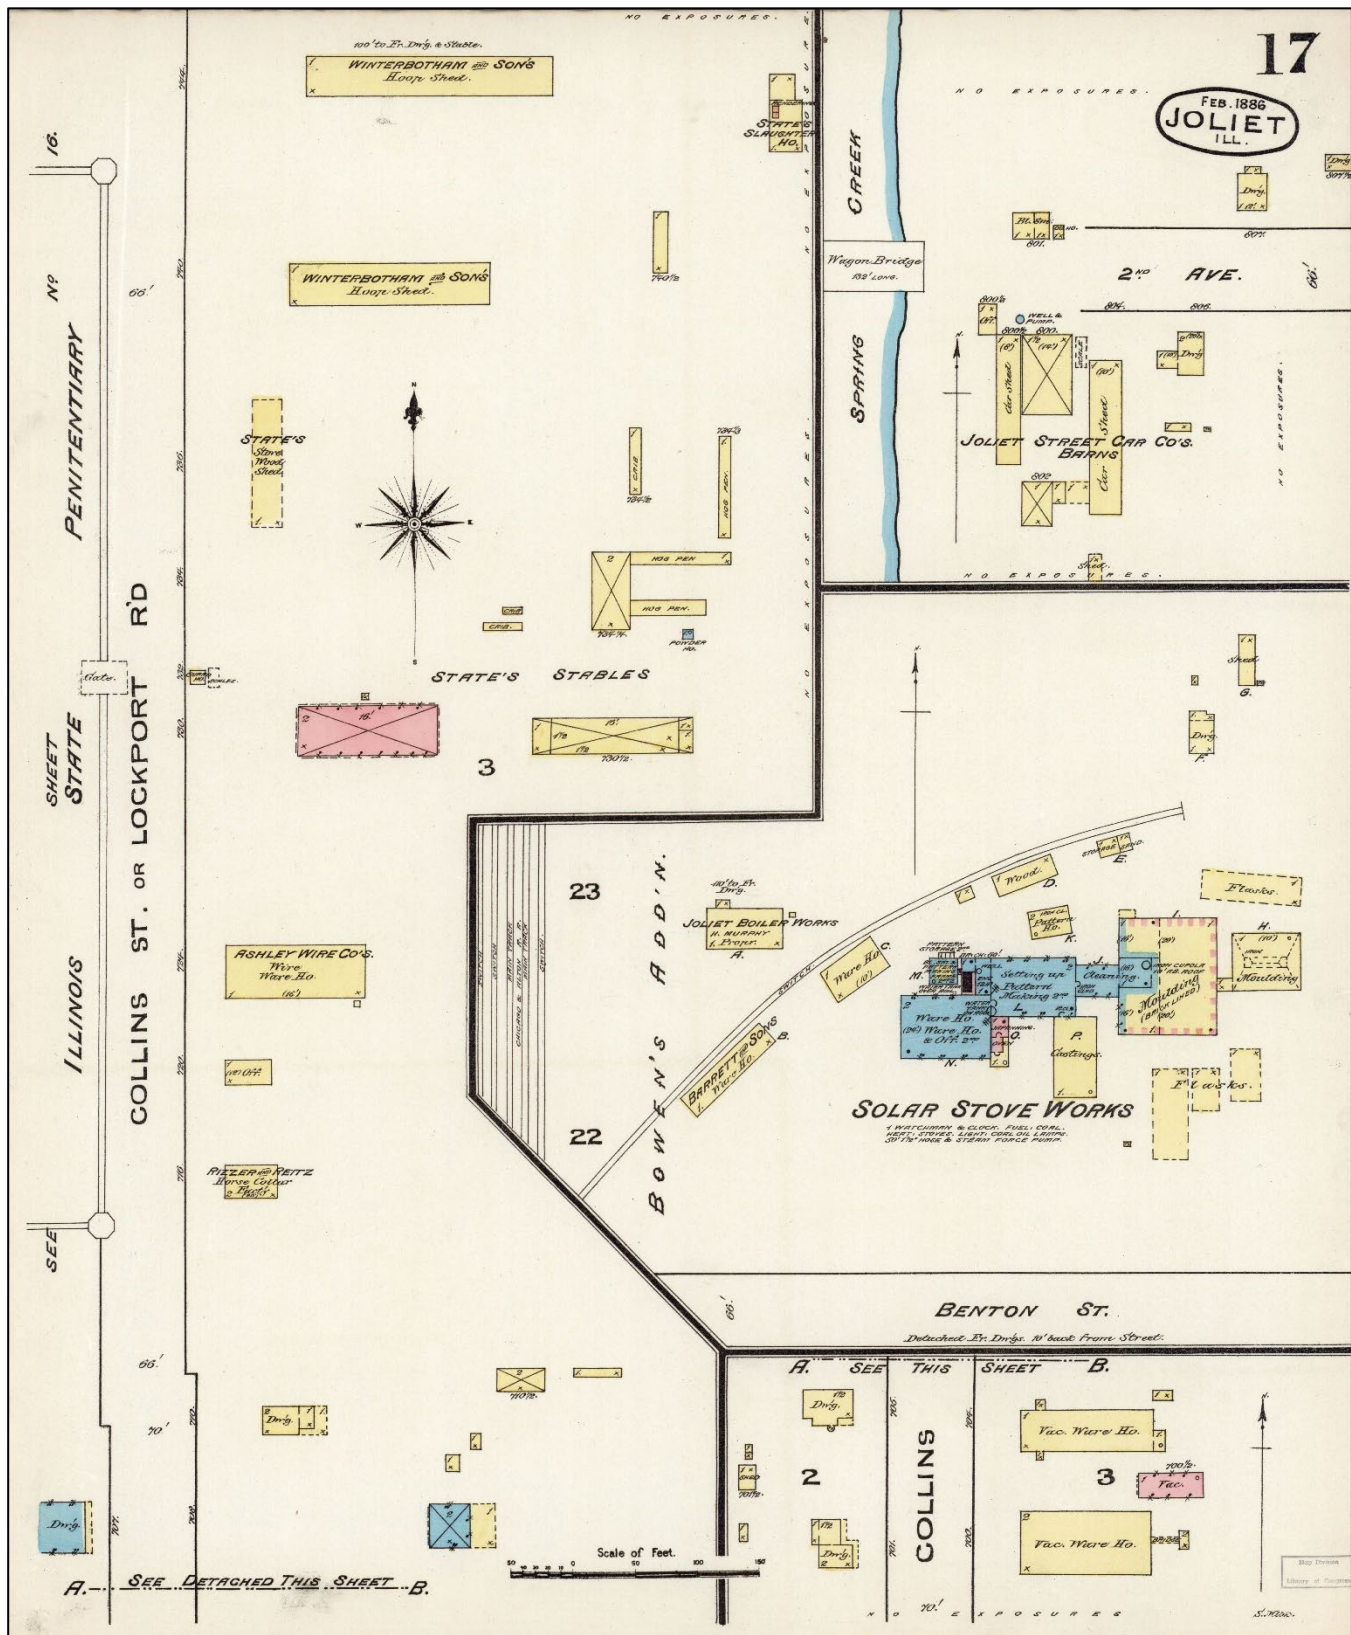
17

FEB. 1886
JOLIET
ILL.

NO EXPOSURES.

100' to Fr. Dw'g. & Stable.
WINTERBOTHAM & SONS
Hoop Shed.

STATE'S SLAUGHTER HO.

WINTERBOTHAM & SONS
Hoop Shed.

740½

STATE'S Stone Wood Shed.

CRIB
HOG PEN.
HOG PEN
HOG PEN.
CRIB
CRIB.
POWDER HO.

STATE'S STABLES

Gate.

3

730½

16.
SEE SHEET No 16.
ILLINOIS STATE PENITENTIARY
COLLINS ST. OR LOCKPORT R'D

66'

ASHLEY WIRE CO'S.
Wire Ware Ho.

Off.

RIZZER & REITZ
Horse Collar Fac'y.

CREEK
SPRING
Wagon Bridge
132' Long.

NO EXPOSURES.

2ND AVE.

801
800
800½
806
804
807

Car Shed
Car Shed
JOLIET STREET CAR CO'S. BARNS

WELL & PUMP.

Dw'g.
Shed.

Shed.
G.
Dw'g.
F.

23
22

BOWEN'S ADD'N.

100' to Fr. Dw'g.
JOLIET BOILER WORKS
H. MURPHY PROPR.
A.

Wire Ho.
C.
SWITCH
BARRETT & SONS Wire Ho.
B.

Wood. D.
Storage Shed. E.
Pattern Ho. K.
Flasks.
H.
Moulding
Setting up Pattern Making
Cleaning
Moulding
Wire Ho.
Wire Ho. & Off.
N.
Castings.
P.
Flasks.
O.
L.
M.
J.

SOLAR STOVE WORKS
1 WATCHMAN & CLOCK. FUEL: COAL. HEAT: STOVES. LIGHT: COAL OIL LAMPS.

BENTON ST.
Detached Fr. Dw'gs. 10' back from Street.

66'
70'

A. SEE THIS SHEET B.

Dw'g.
710½
Dw'g.
Dw'g.

2
3

COLLINS

Fac. Wire Ho.
Fac.
700½
Fac. Wire Ho.

Scale of Feet.
50 0 50 100 150

A. SEE DETACHED THIS SHEET B.

NO EXPOSURES